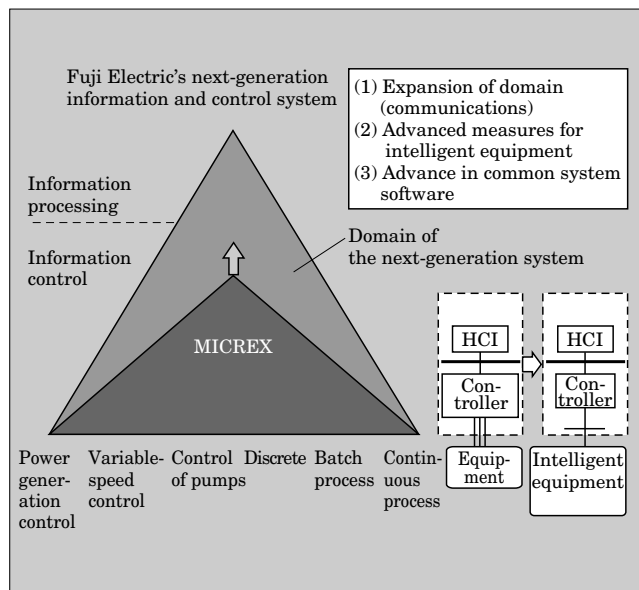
Fuji Electric's next-generation information and control system

(1) Expansion of domain (communications)
(2) Advanced measures for intelligent equipment
(3) Advance in common system software

Information processing

Information control

Domain of the next-generation system

MICREX

HCI

Controller

HCI

Controller

Power generation control

Variable-speed control

Control of pumps

Discrete

Batch process

Continuous process

Equipment

Intelligent equipment